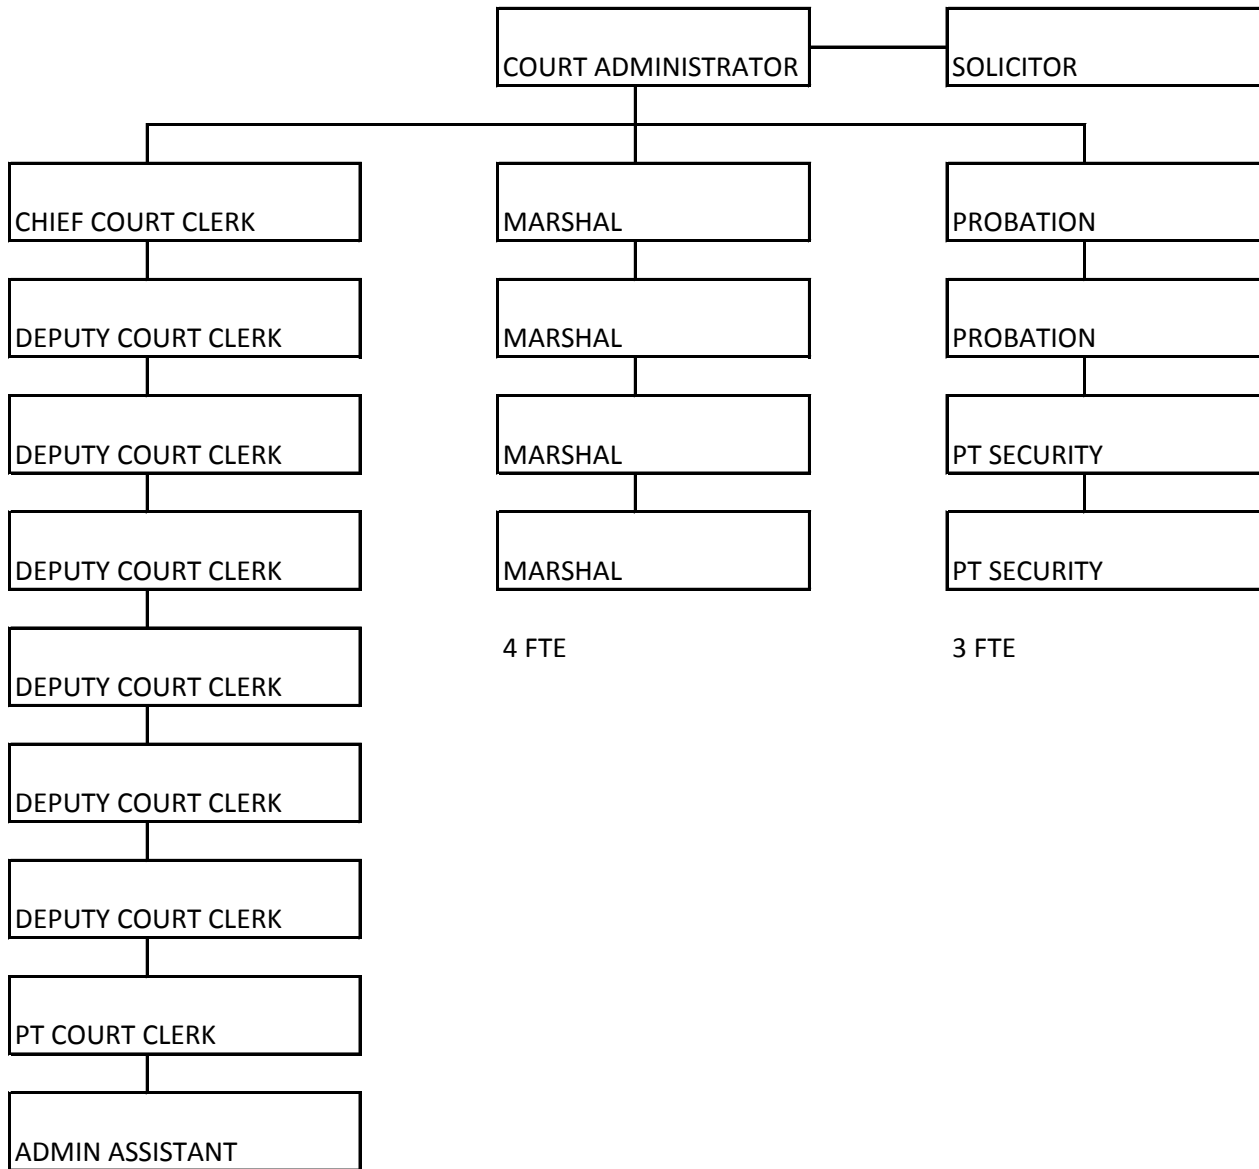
COURT ADMINISTRATOR

SOLICITOR

CHIEF COURT CLERK

DEPUTY COURT CLERK

DEPUTY COURT CLERK

DEPUTY COURT CLERK

DEPUTY COURT CLERK

DEPUTY COURT CLERK

DEPUTY COURT CLERK

PT COURT CLERK

ADMIN ASSISTANT

MARSHAL

MARSHAL

MARSHAL

MARSHAL

4 FTE

PROBATION

PROBATION

PT SECURITY

PT SECURITY

3 FTE